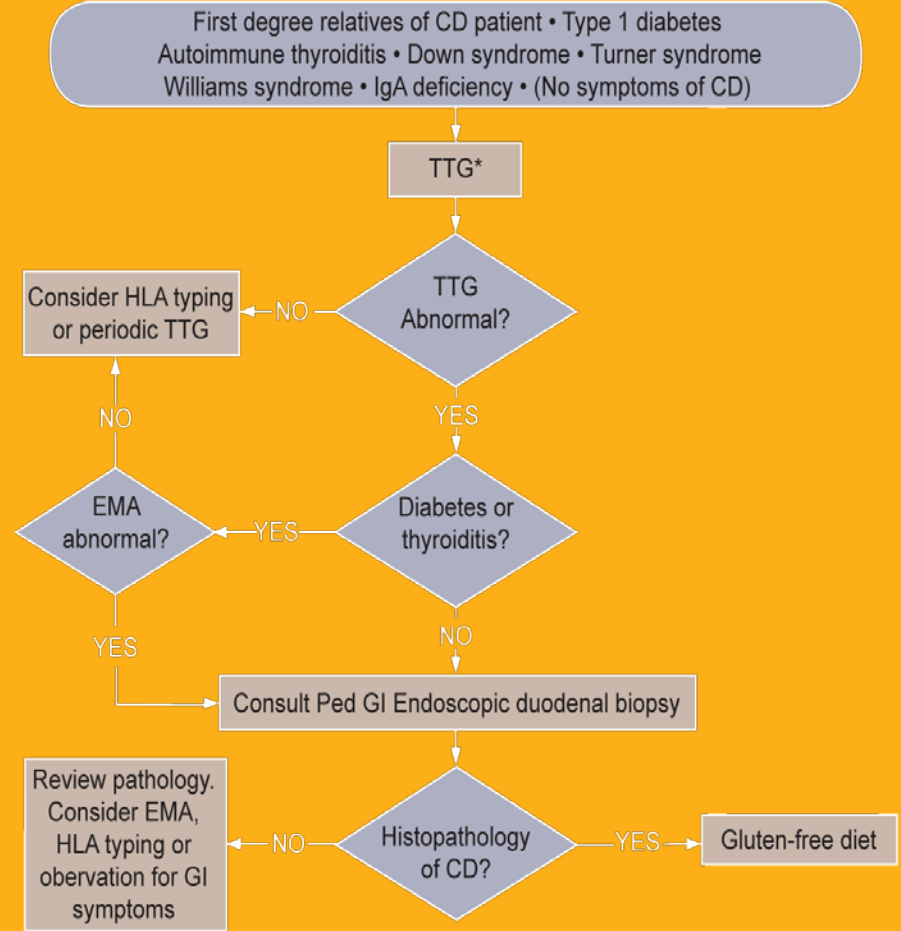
First degree relatives of CD patient • Type 1 diabetes
Autoimmune thyroiditis • Down syndrome • Turner syndrome
Williams syndrome • IgA deficiency • (No symptoms of CD)

TTG*

TTG Abnormal?

NO

Consider HLA typing or periodic TTG

YES

Diabetes or thyroiditis?

YES

EMA abnormal?

NO

YES

NO

Consult Ped GI Endoscopic duodenal biopsy

Histopathology of CD?

NO

Review pathology. Consider EMA, HLA typing or obervation for GI symptoms

YES

Gluten-free diet